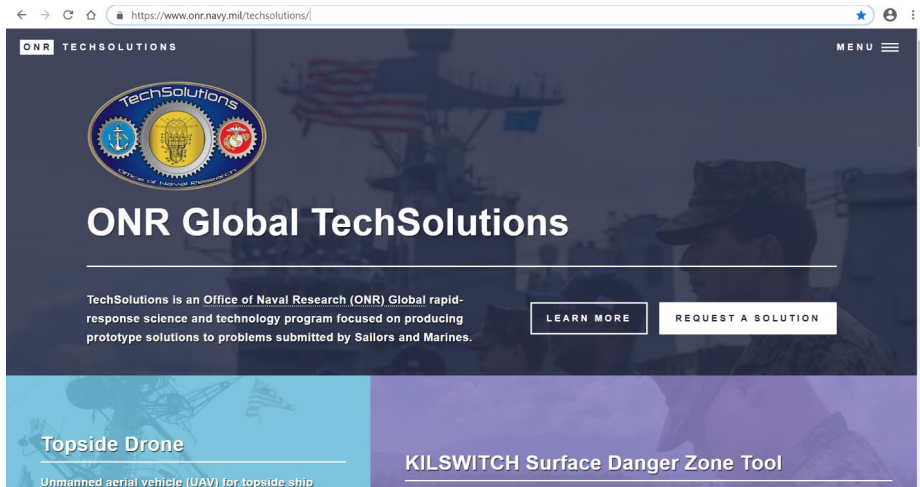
https://www.onr.navy.mil/techsolutions/

ONR TECHSOLUTIONS

MENU

TechSolutions

Office of Naval Research

ONR Global TechSolutions

TechSolutions is an Office of Naval Research (ONR) Global rapid-response science and technology program focused on producing prototype solutions to problems submitted by Sailors and Marines.

LEARN MORE

REQUEST A SOLUTION

Topside Drone

Unmanned aerial vehicle (UAV) for topside ship

KILSWITCH Surface Danger Zone Tool